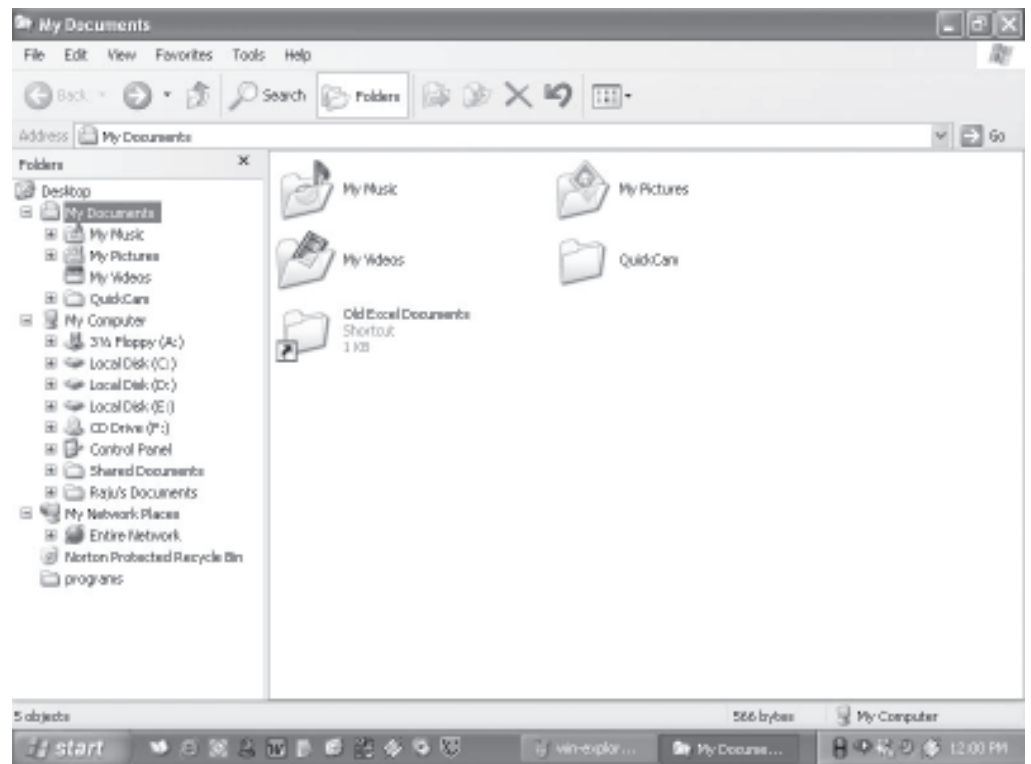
My Documents

File Edit View Favorites Tools Help

Back Search Folders

Address My Documents Go

Folders ×

Desktop
My Documents
My Music
My Pictures
My Videos
QuickCam
My Computer
3½ Floppy (A:)
Local Disk (C:)
Local Disk (D:)
Local Disk (E:)
CD Drive (F:)
Control Panel
Shared Documents
Raju's Documents
My Network Places
Entire Network
Norton Protected Recycle Bin
programs

My Music
My Pictures
My Videos
QuickCam
Old Excel Documents
Shortcut
1 KB

5 objects 566 bytes My Computer

start win-explor... My Docume... 12:00 PM